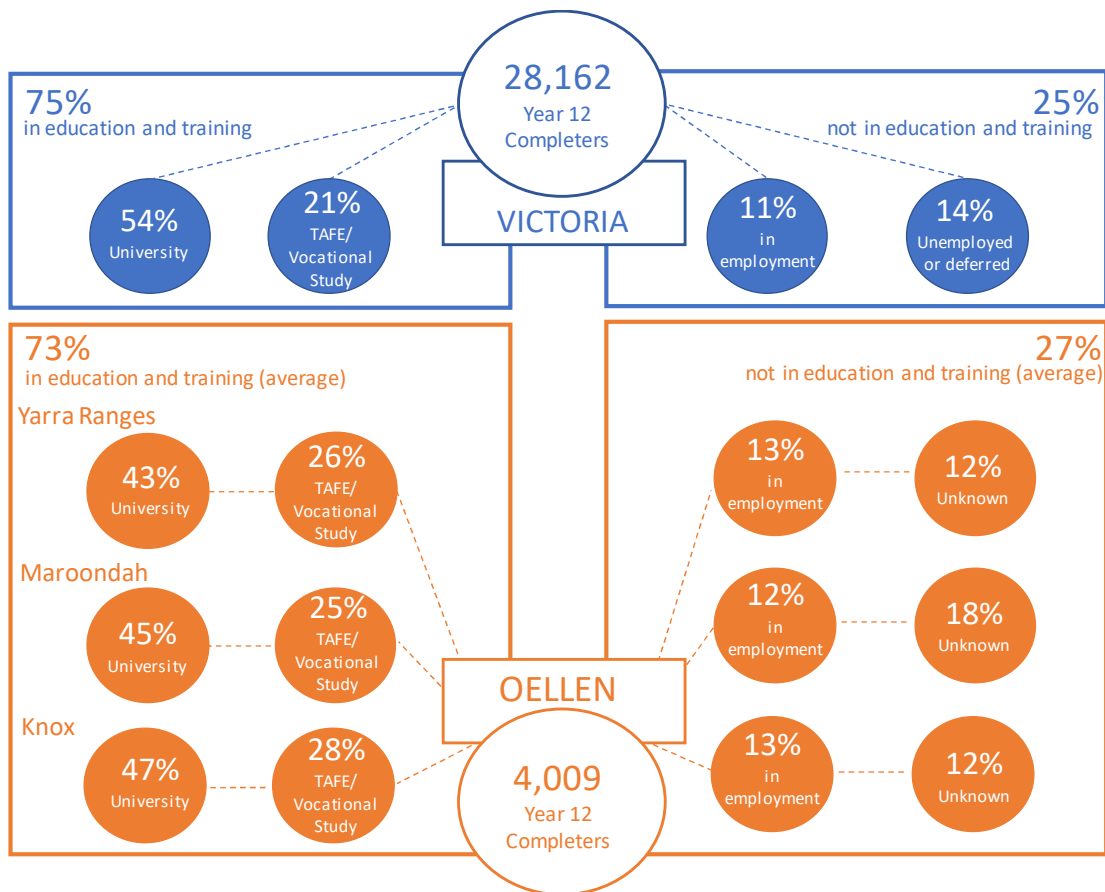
75%
in education and training

28,162
Year 12
Completers

25%
not in education and training

54%
University

21%
TAFE/
Vocational
Study

VICTORIA

11%
in
employment

14%
Unemployed
or deferred

73%
in education and training (average)

27%
not in education and training (average)

Yarra Ranges

43%
University

26%
TAFE/
Vocational
Study

13%
in
employment

12%
Unknown

Maroondah

45%
University

25%
TAFE/
Vocational
Study

12%
in
employment

18%
Unknown

OELLEN

Knox

47%
University

28%
TAFE/
Vocational
Study

4,009
Year 12
Completers

13%
in
employment

12%
Unknown